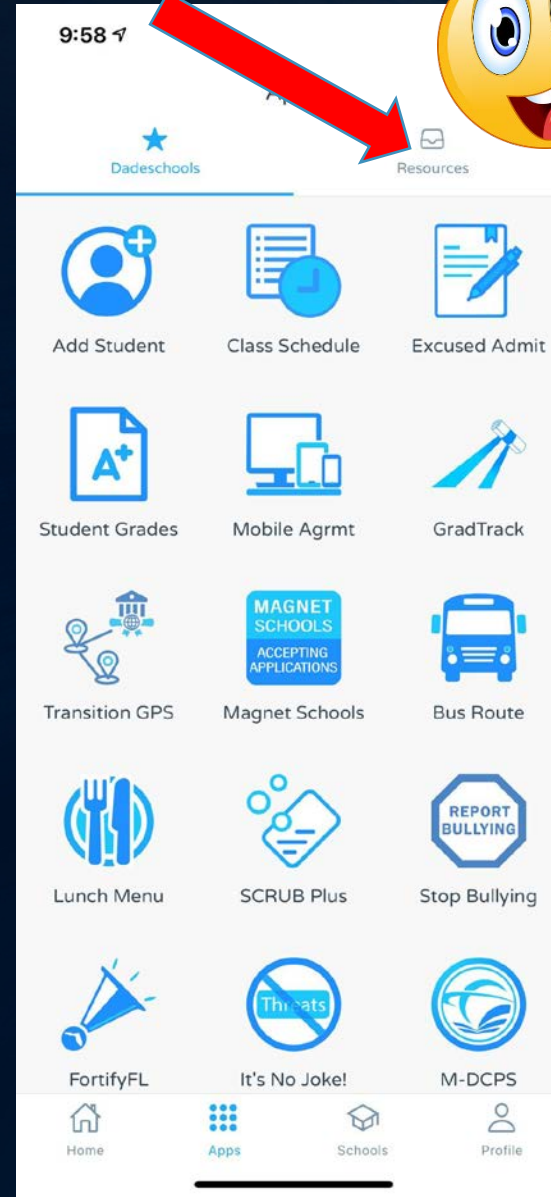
9:58

Ap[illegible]

Dadeschools

Resources

Add Student

Class Schedule

Excused Admit

A+

Student Grades

Mobile Agrmt

GradTrack

Transition GPS

MAGNET SCHOOLS ACCEPTING APPLICATIONS

Magnet Schools

Bus Route

Lunch Menu

SCRUB Plus

REPORT BULLYING

Stop Bullying

FortifyFL

Threats

It's No Joke!

M-DCPS

Home

Apps

Schools

Profile